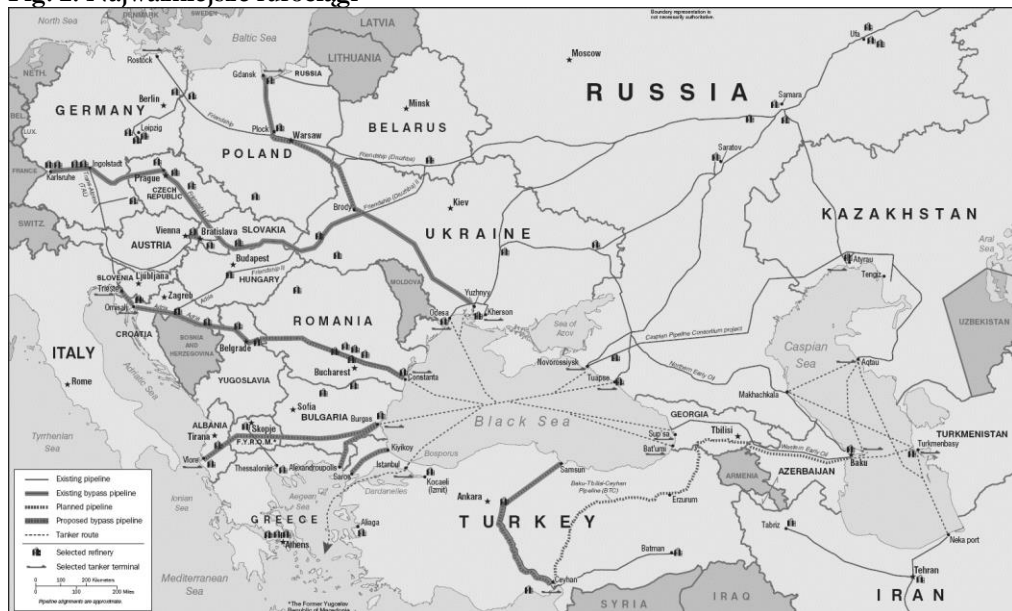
Fig. 2. Najważniejsze rurociągi

Boundary representation is not necessarily authoritative.

LATVIA
Baltic Sea
LITHUANIA
Moscow
Rostock
Gdansk
RUSSIA
Ufa
NETH.
Minsk
RUSSIA
Samara
Berlin
GERMANY
Leipzig
BELARUS
Plock
Warsaw
LUX.
Friendship
POLAND
Friendship (Druzhba)
Saratov
FRANCE
Karlsruhe
Ingolstadt
Prague
CZECH REPUBLIC
Brody
Friendship (Druzhba)
Kiev
SWITZ.
KAZAKHSTAN
Vienna
Bratislava
SLOVAKIA
UKRAINE
AUSTRIA
Budapest
Friendship II
Aral Sea
Atyrau
SLOVENIA
Ljubljana
HUNGARY
Tengiz
Trieste
Zagreb
Adria
MOLDOVA
Yuzhnyy
Omisalj
CROATIA
ROMANIA
Odesa
Kherson
Sea of Azov
UZBEKISTAN
Caspian Pipeline Consortium project
BOSNIA AND HERZEGOVINA
ITALY
Belgrade
Novorossiysk
Caspian Sea
Aqtau
Rome
Bucharest
Constanta
Tuapse
Northern Early Oil
YUGOSLAVIA
Adriatic Sea
Makhachkala
Sofia
GEORGIA
ALBANIA
Skopje
BULGARIA
Burgas
Black Sea
Tyrrhenian Sea
Tirana
F.Y.R.O.M.*
Supsa
Tbilisi
TURKMENISTAN
Kiyikoy
Western Early Oil
Turkmenbasy
Vlore
Thessaloniki
Bosporus
Batumi
Baku
Alexandroupolis
Istanbul
Samsun
ARMENIA
AZERBAIJAN
Saros
Dardanelles
Kocaeli (Izmit)
Baku-Tbilisi-Ceyhan Pipeline (BTC)
Ionian Sea
Aegean Sea
Ankara
Erzurum
Aliaga
Tabriz
Neka port
GREECE
TURKEY
Athens
Batman
Tehran
Mediterranean Sea
Ceyhan
SYRIA
IRAQ
IRAN

Existing pipeline
Existing bypass pipeline
Planned pipeline
Proposed bypass pipeline
Tanker route
Selected refinery
Selected tanker terminal
0 100 200 Kilometers
0 100 200 Miles
Pipeline alignments are approximate.
*The Former Yugoslav Republic of Macedonia